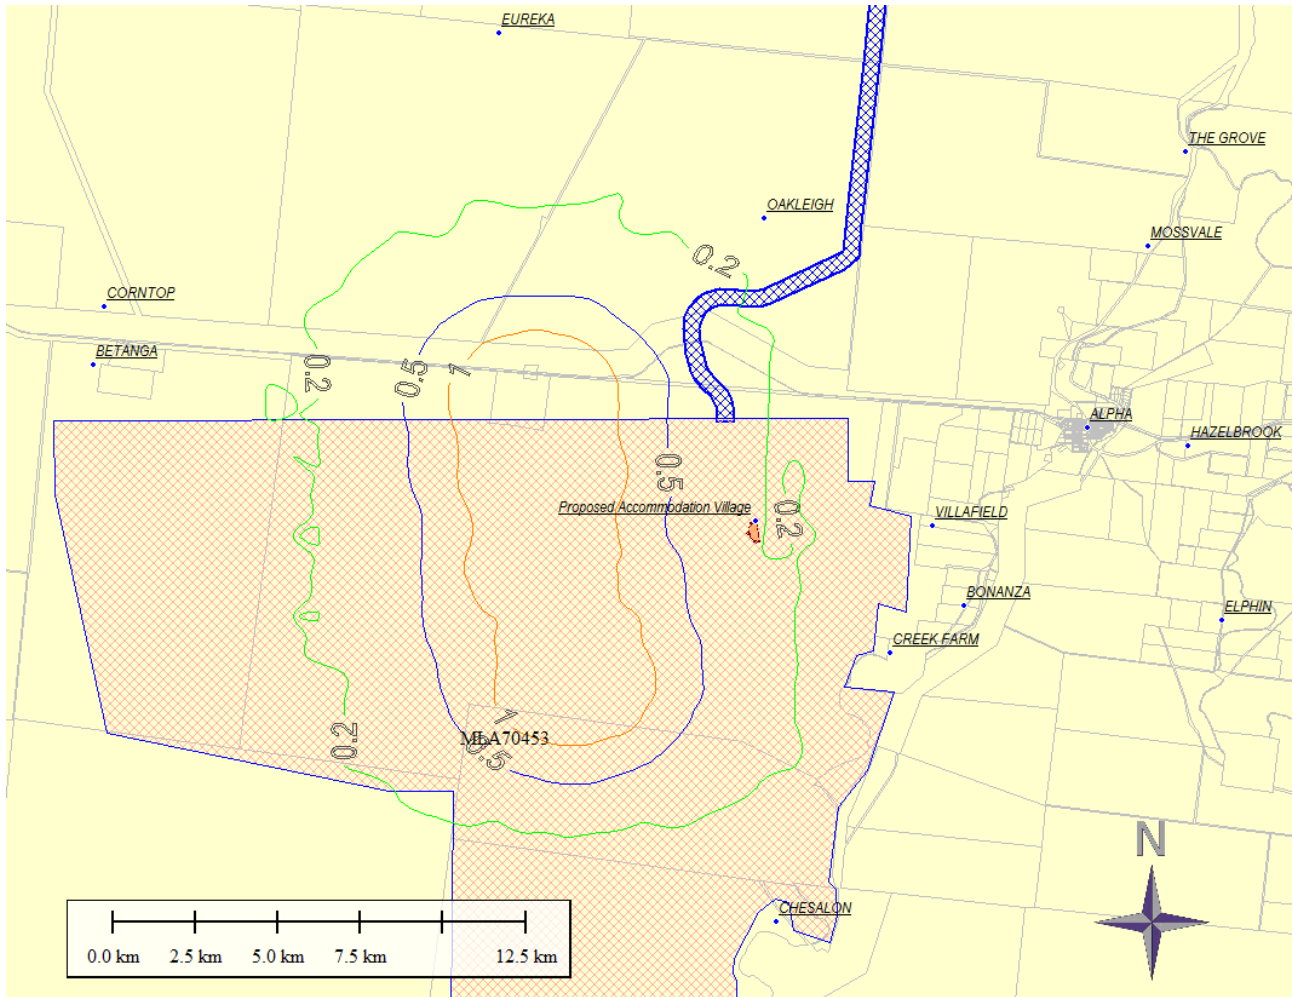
EUREKA

THE GROVE

OAKLEIGH

MOSSVALE

0.2

CORNTOP

BETANGA

0.2

0.5

1

ALPHA

HAZELBROOK

0.5

Proposed Accommodation Village

0.2

VILLAFIELD

BONANZA

ELPHIN

CREEK FARM

0.2

MLA70453

1

0.5

N

CHESALON

0.0 km 2.5 km 5.0 km 7.5 km 12.5 km